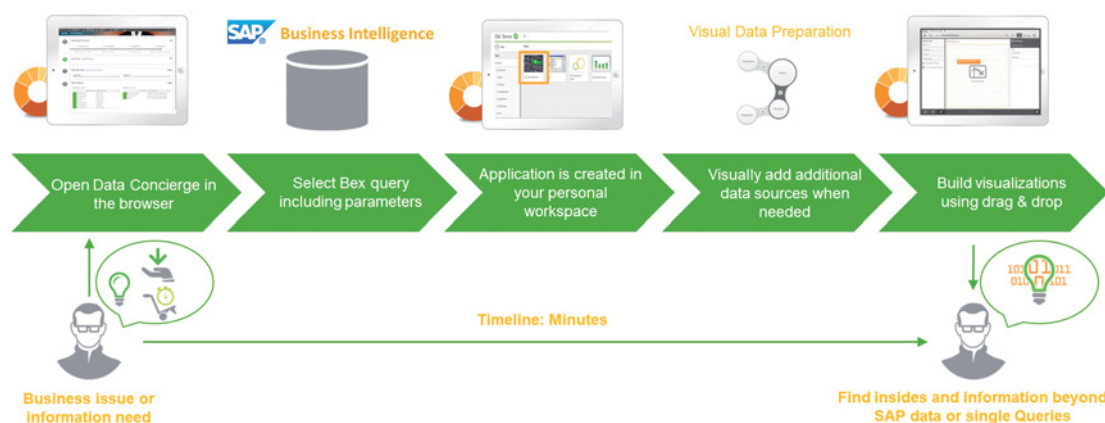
SAP Business Intelligence

Visual Data Preparation

Open Data Concierge in the browser

Select Bex query including parameters

Application is created in your personal workspace

Visually add additional data sources when needed

Build visualizations using drag & drop

Timeline: Minutes

Business issue or information need

Find Insides and information beyond SAP data or single Queries